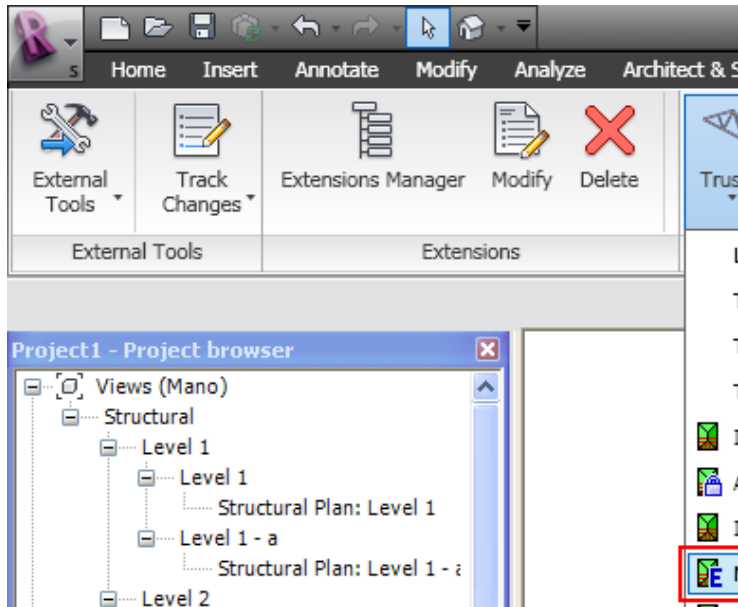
Home Insert Annotate Modify Analyze Architect & S

External Tools
Track Changes
Extensions Manager
Modify
Delete
Trus

External Tools
Extensions

Project1 - Project browser
Views (Mano)
Structural
Level 1
Level 1
Structural Plan: Level 1
Level 1 - a
Structural Plan: Level 1 - a
Level 2

L
T
T
T
I
A
I
E